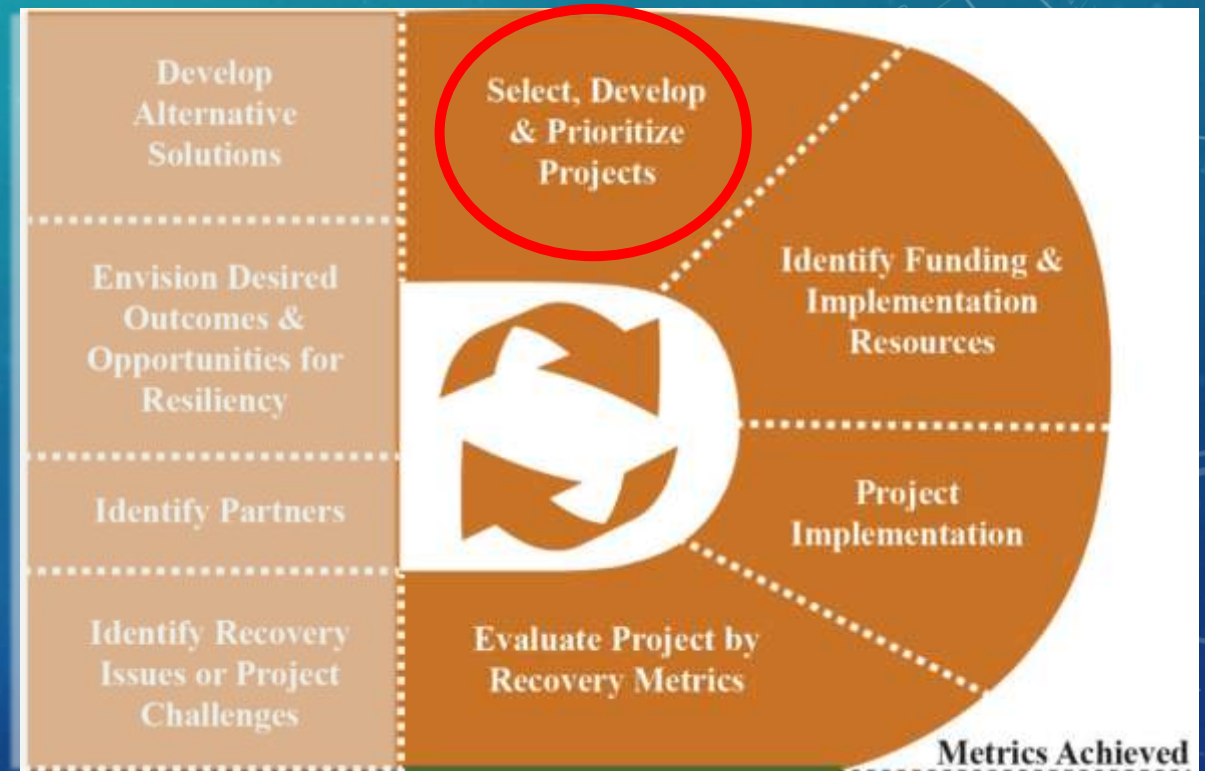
Develop Alternative Solutions

Envision Desired Outcomes & Opportunities for Resiliency

Identify Partners

Identify Recovery Issues or Project Challenges

Select, Develop & Prioritize Projects

Identify Funding & Implementation Resources

Project Implementation

Evaluate Project by Recovery Metrics

Metrics Achieved